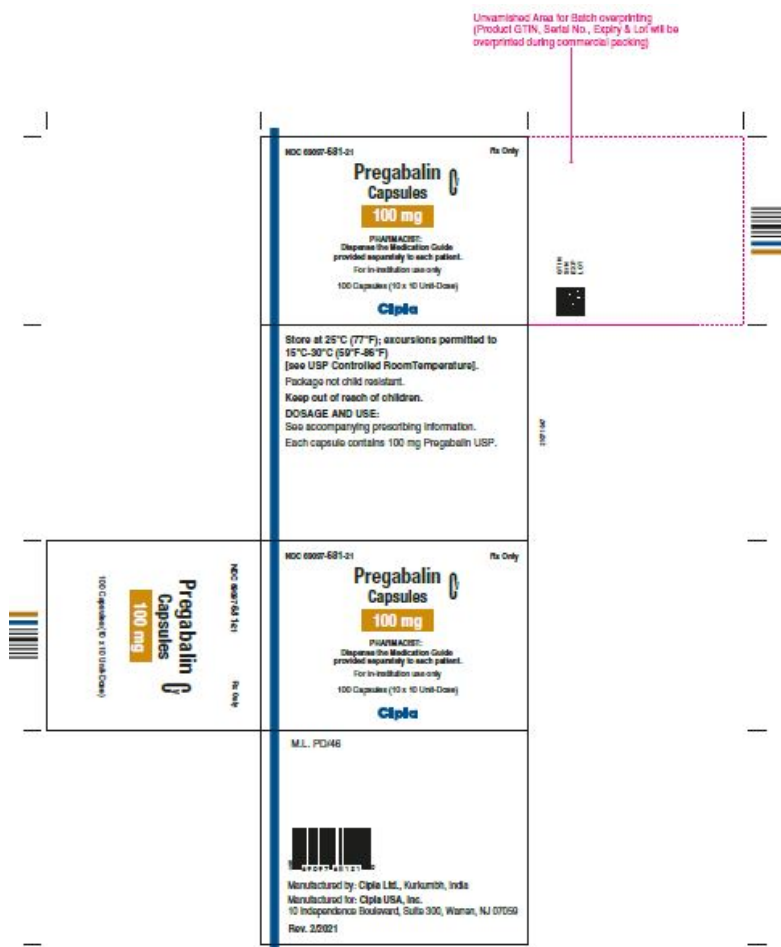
Unvarnished Area for Batch overprinting
(Product GTIN, Serial No., Expiry & Lot will be
overprinted during commercial packing)

NDC 69097-581-21

Rx Only

Pregabalin Capsules CV

100 mg

PHARMACIST:
Dispense the Medication Guide
provided separately to each patient.

For in-institution use only

100 Capsules (10 x 10 Unit-Dose)

Cipla

GTIN
SN
EXP
LOT

Store at 25°C (77°F); excursions permitted to 15°C-30°C (59°F-86°F) [see USP Controlled RoomTemperature].

Package not child resistant.

Keep out of reach of children.

DOSAGE AND USE:
See accompanying prescribing information.

Each capsule contains 100 mg Pregabalin USP.

NDC 69097-581-21

Rx Only

Pregabalin Capsules CV

100 mg

100 Capsules (10 x 10 Unit-Dose)

NDC 69097-581-21

Rx Only

Pregabalin Capsules CV

100 mg

PHARMACIST:
Dispense the Medication Guide
provided separately to each patient.

For in-institution use only

100 Capsules (10 x 10 Unit-Dose)

Cipla

M.L. PD/46

Manufactured by: Cipla Ltd., Kurkumbh, India

Manufactured for: Cipla USA, Inc.
10 Independence Boulevard, Suite 300, Warren, NJ 07059

Rev. 2/2021